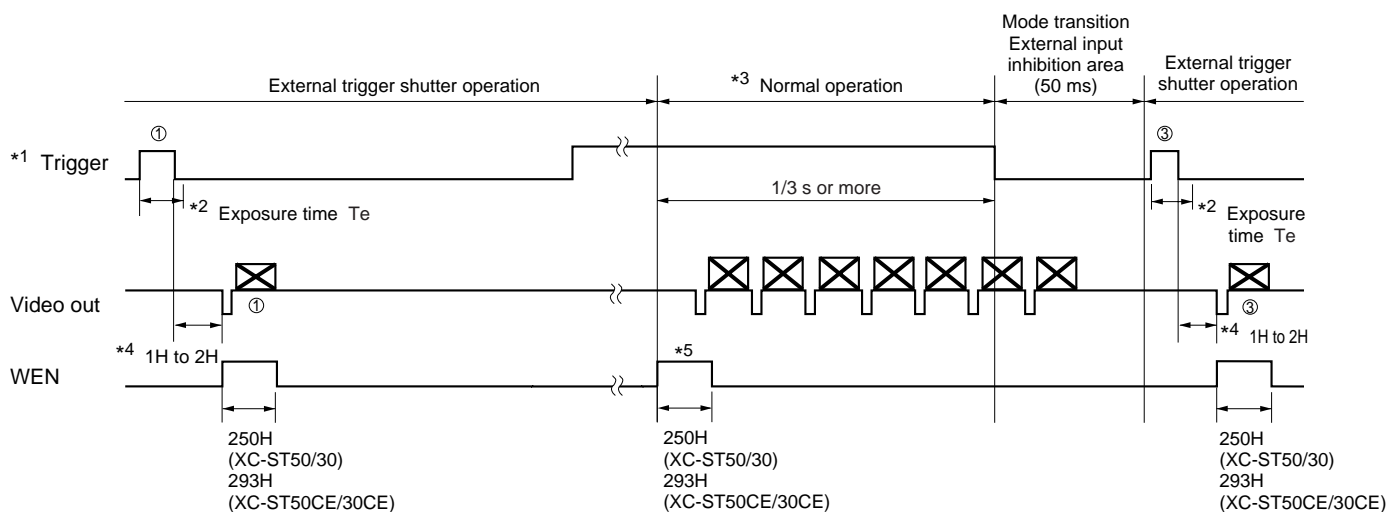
External trigger shutter operation

*3 Normal operation

Mode transition
External input
inhibition area
(50 ms)

External trigger
shutter operation

*1 Trigger

①

③

1/3 s or more

*2 Exposure time Te

*2 Exposure
time Te

Video out

①

③

*4 1H to 2H

*4 1H to 2H

WEN

*5

250H
(XC-ST50/30)
293H
(XC-ST50CE/30CE)

250H
(XC-ST50/30)
293H
(XC-ST50CE/30CE)

250H
(XC-ST50/30)
293H
(XC-ST50CE/30CE)